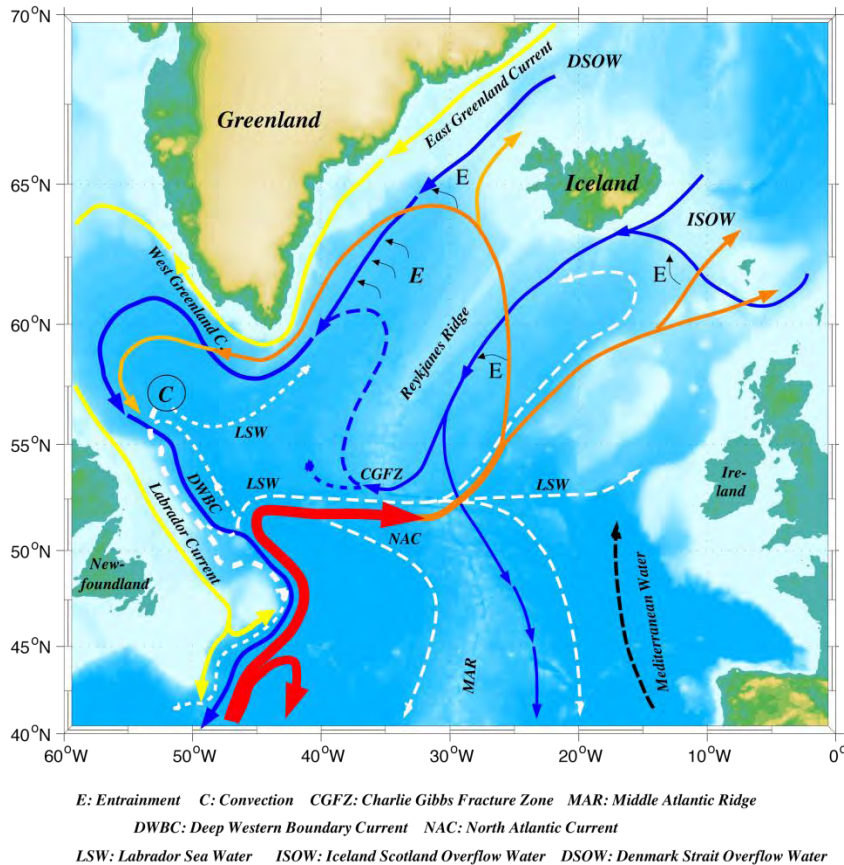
70°N
65°N
60°N
55°N
50°N
45°N
40°N
60°W
50°W
40°W
30°W
20°W
10°W
0°

Greenland
East Greenland Current
DSOW
E
Iceland
ISOW
E
E
West Greenland C.
E
Reykjanes Ridge
C
LSW
CGFZ
LSW
LSW
Ire-land
DWBC
Labrador Current
NAC
New-foundland
MAR
Mediterranean Water

E: Entrainment C: Convection CGFZ: Charlie Gibbs Fracture Zone MAR: Middle Atlantic Ridge
DWBC: Deep Western Boundary Current NAC: North Atlantic Current
LSW: Labrador Sea Water ISOW: Iceland Scotland Overflow Water DSOW: Denmark Strait Overflow Water